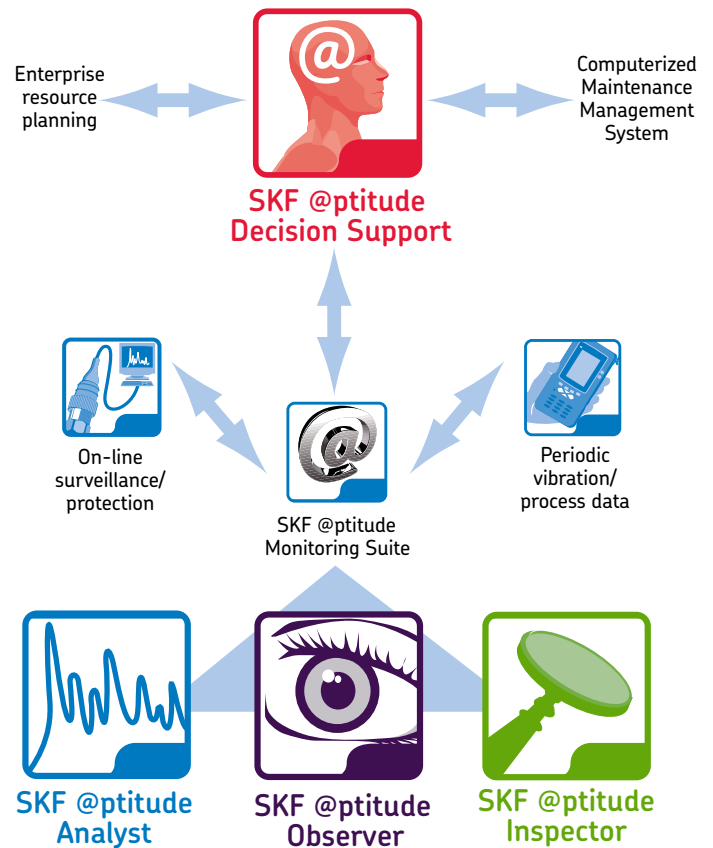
Enterprise resource planning

SKF @ptitude Decision Support

Computerized Maintenance Management System

On-line surveillance/ protection

SKF @ptitude Monitoring Suite

Periodic vibration/ process data

SKF @ptitude Analyst

SKF @ptitude Observer

SKF @ptitude Inspector